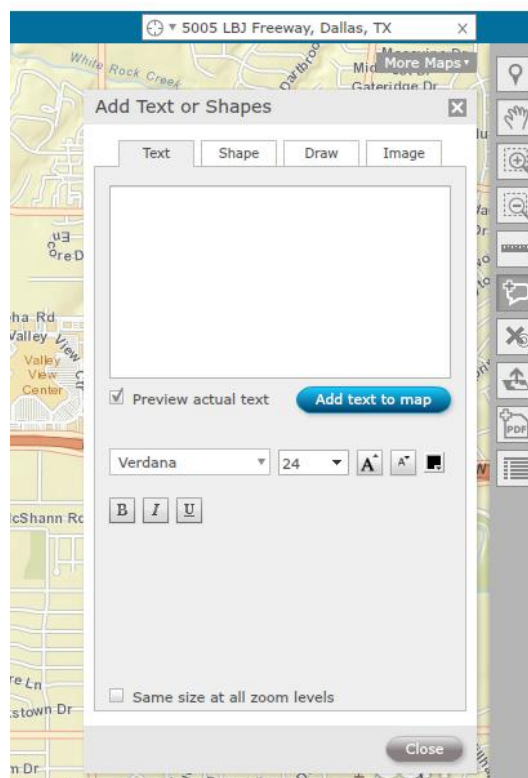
5005 LBJ Freeway, Dallas, TX
×
More Maps
White Rock Creek
Gateridge Dr
Add Text or Shapes
Text
Shape
Draw
Image
Preview actual text
Add text to map
Verdana
24
A
A
B
I
U
Same size at all zoom levels
Close
ha Rd
Valley View
Valley View Center
cShann Rd
re Ln
stown Dr
n Dr
PDF